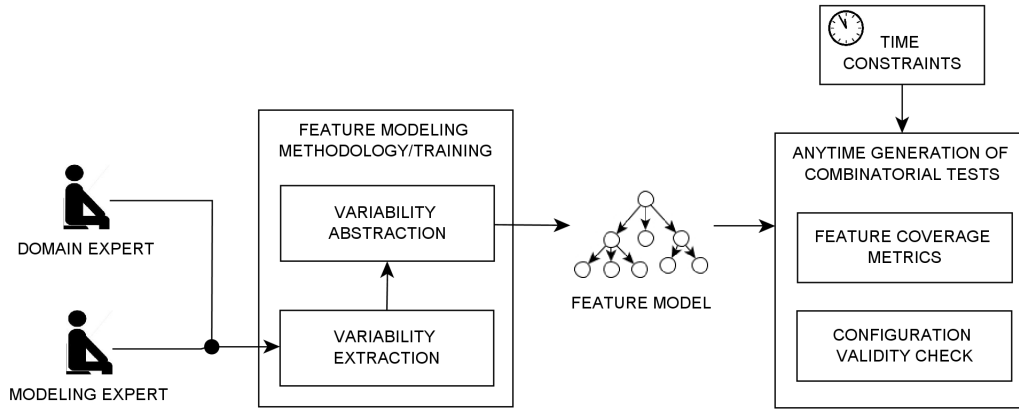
TIME CONSTRAINTS

DOMAIN EXPERT

MODELING EXPERT

FEATURE MODELING METHODOLOGY/TRAINING

VARIABILITY ABSTRACTION

VARIABILITY EXTRACTION

FEATURE MODEL

ANYTIME GENERATION OF COMBINATORIAL TESTS

FEATURE COVERAGE METRICS

CONFIGURATION VALIDITY CHECK